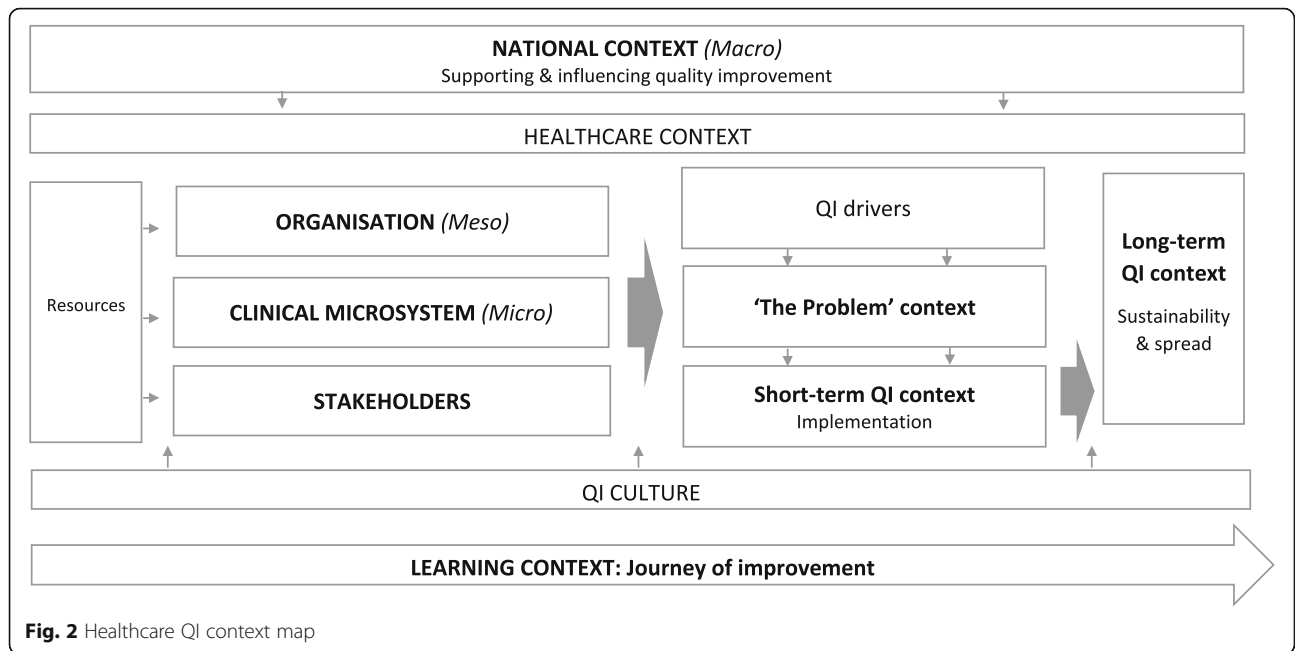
NATIONAL CONTEXT *(Macro)*
Supporting & influencing quality improvement

HEALTHCARE CONTEXT

Resources

ORGANISATION *(Meso)*

CLINICAL MICROSYSTEM *(Micro)*

STAKEHOLDERS

QI drivers

'The Problem' context

Short-term QI context
Implementation

Long-term QI context
Sustainability & spread

QI CULTURE

LEARNING CONTEXT: Journey of improvement

Fig. 2 Healthcare QI context map